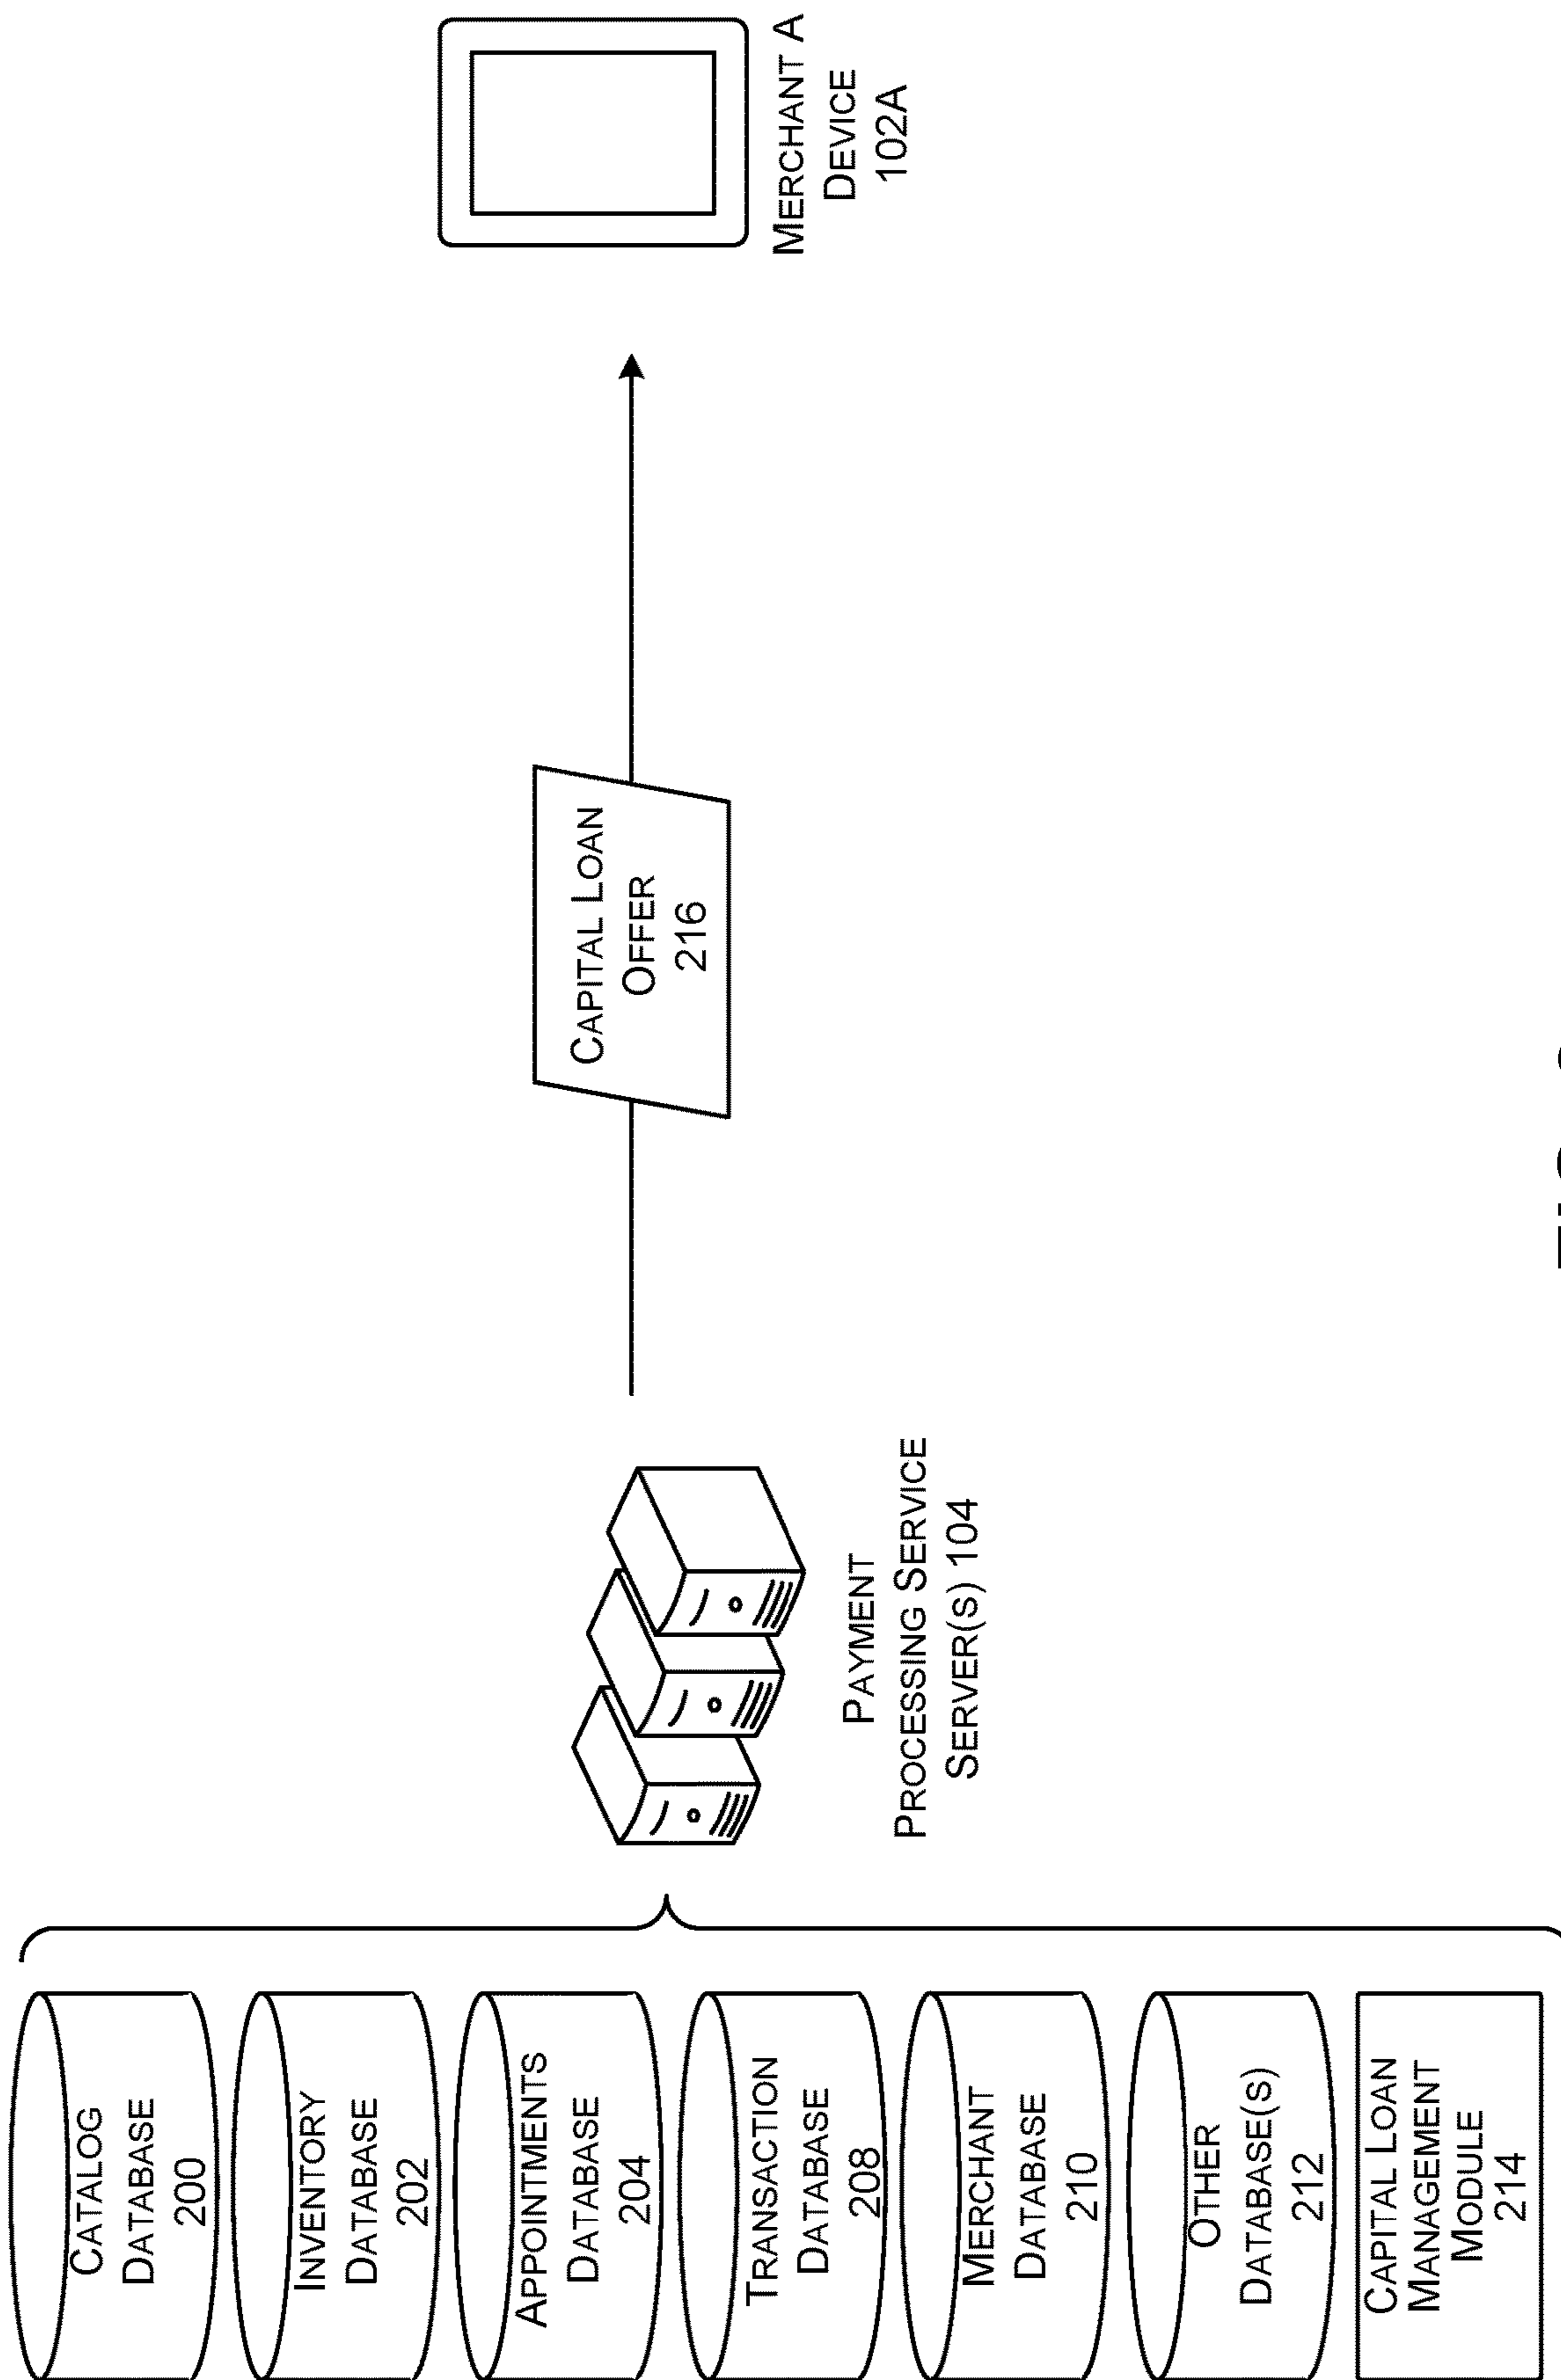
Merchant A Device 102A

Capital Loan Offer 216

Payment Processing Service Server(s) 104

Catalog Database 200

Inventory Database 202

Appointments Database 204

Transaction Database 208

Merchant Database 210

Other Database(s) 212

Capital Loan Management Module 214

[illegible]